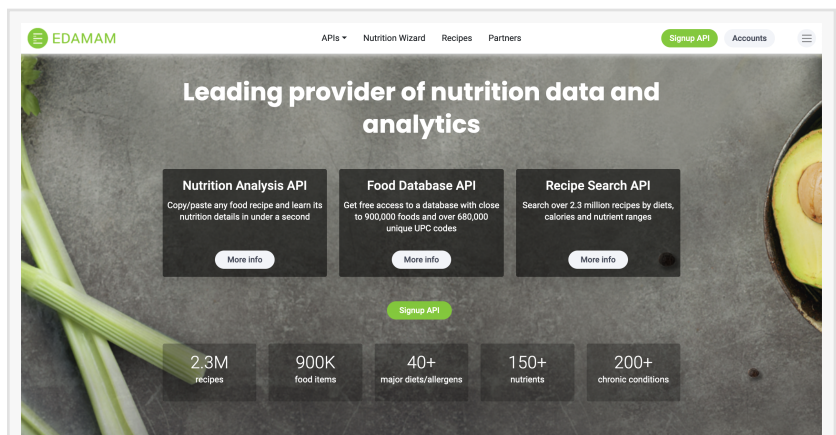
EDAMAM

APIs Nutrition Wizard Recipes Partners Signup API Accounts

Leading provider of nutrition data and analytics

Nutrition Analysis API
Copy/paste any food recipe and learn its nutrition details in under a second
More info

Food Database API
Get free access to a database with close to 900,000 foods and over 680,000 unique UPC codes
More info

Recipe Search API
Search over 2.3 million recipes by diets, calories and nutrient ranges
More info

Signup API

2.3M
recipes

900K
food items

40+
major diets/allergens

150+
nutrients

200+
chronic conditions